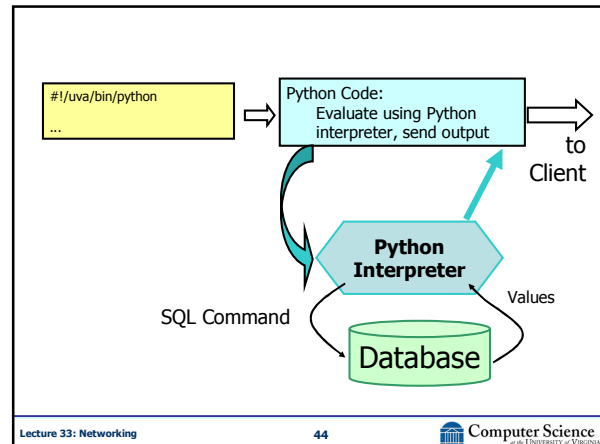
#!/uva/bin/python
…

Python Code:
Evaluate using Python interpreter, send output

to Client

Python Interpreter

SQL Command

Values

Database

Lecture 33: Networking

44

Computer Science at the University of Virginia